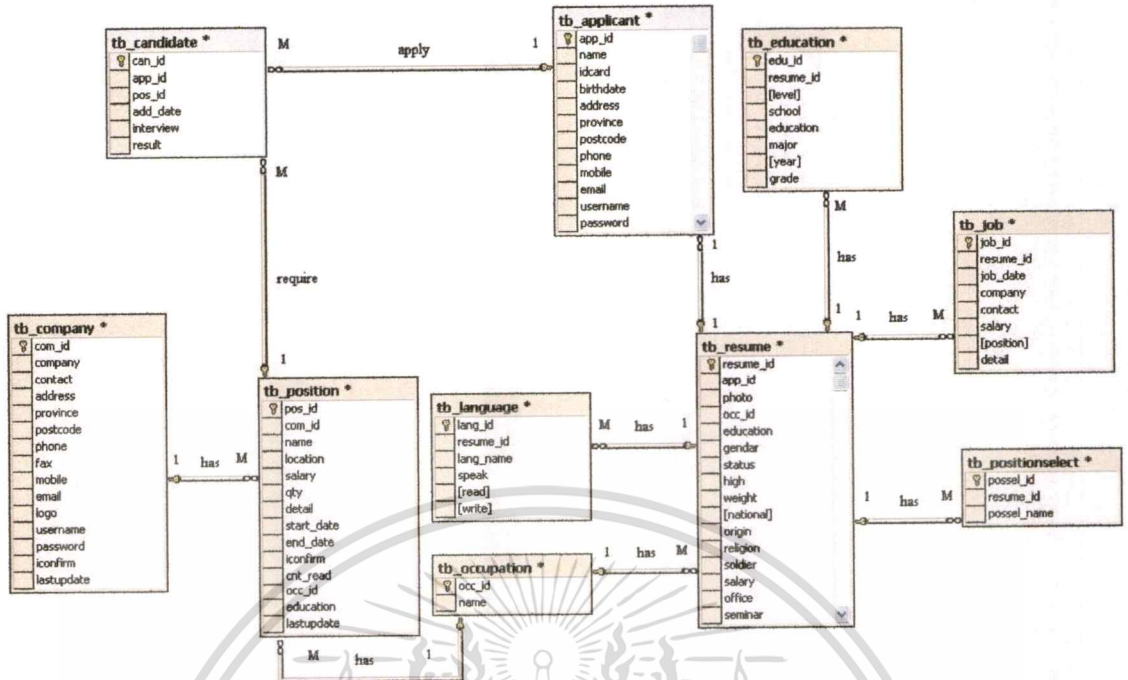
tb_candidate *
can_id
app_id
pos_id
add_date
interview
result

M
apply
1

tb_applicant *
app_id
name
idcard
birthdate
address
province
postcode
phone
mobile
email
username
password

tb_education *
edu_id
resume_id
[level]
school
education
major
[year]
grade

M
require
1

1
has
1

M
has
1

tb_job *
job_id
resume_id
job_date
company
contact
salary
[position]
detail

1
has
M

tb_company *
com_id
company
contact
address
province
postcode
phone
fax
mobile
email
logo
username
password
iconfirm
lastupdate

1
has
M

tb_position *
pos_id
com_id
name
location
salary
qty
detail
start_date
end_date
iconfirm
cnt_read
occ_id
education
lastupdate

tb_language *
lang_id
resume_id
lang_name
speak
[read]
[write]

M
has
1

tb_resume *
resume_id
app_id
photo
occ_id
education
gendar
status
high
weight
[national]
origin
religion
soldier
salary
office
seminar

tb_positionselect *
possel_id
resume_id
possel_name

1
has
M

tb_occupation *
occ_id
name

1
has
M

M
has
1